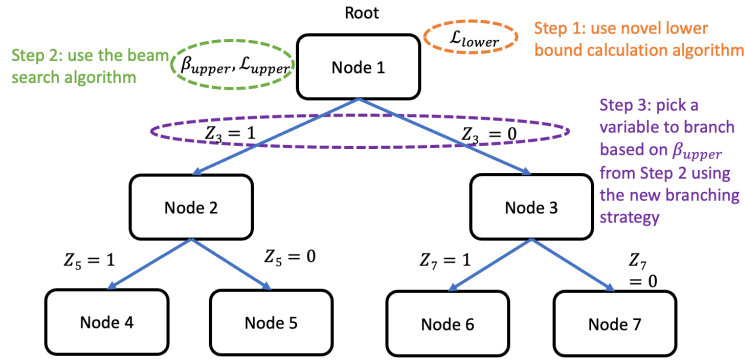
Root

Step 2: use the beam search algorithm

$\beta_{upper}, \mathcal{L}_{upper}$

Node 1

$\mathcal{L}_{lower}$

Step 1: use novel lower bound calculation algorithm

$Z_3 = 1$

$Z_3 = 0$

Step 3: pick a variable to branch based on $\beta_{upper}$ from Step 2 using the new branching strategy

Node 2

Node 3

$Z_5 = 1$

$Z_5 = 0$

$Z_7 = 1$

$Z_7 = 0$

Node 4

Node 5

Node 6

Node 7